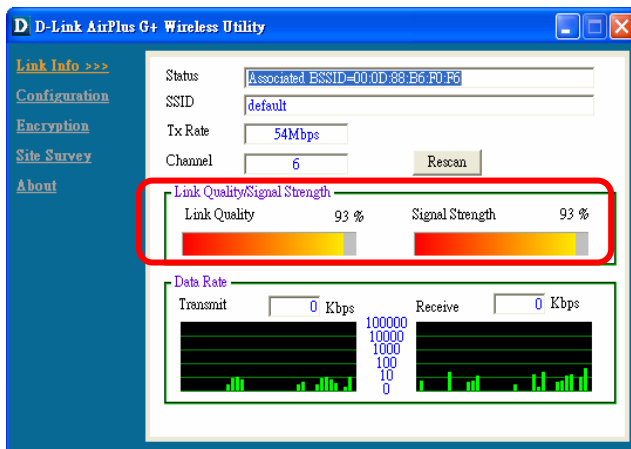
D D-Link AirPlus G+ Wireless Utility

Link Info >>>
Configuration
Encryption
Site Survey
About

Status Associated BSSID=00:0D:88:B6:F0:F6
SSID default
Tx Rate 54Mbps
Channel 6
Rescan

Link Quality/Signal Strength
Link Quality 93 %
Signal Strength 93 %

Data Rate
Transmit 0 Kbps
Receive 0 Kbps
100000
10000
1000
100
10
0